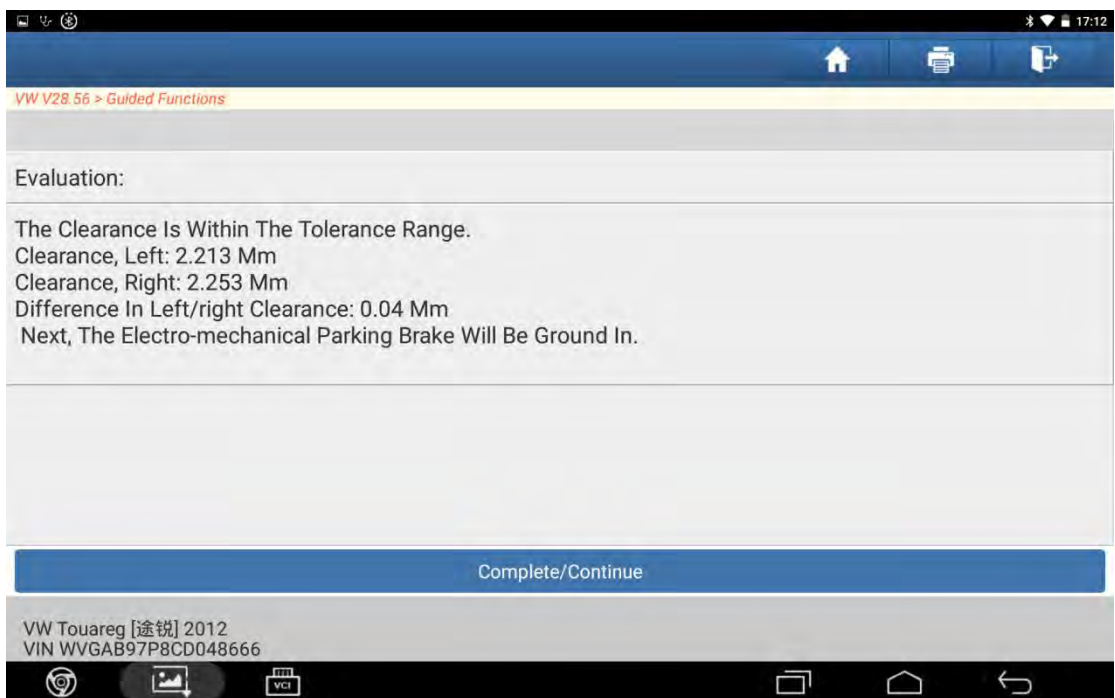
17:12

VW V28.56 > Guided Functions

Evaluation:

The Clearance Is Within The Tolerance Range.
Clearance, Left: 2.213 Mm
Clearance, Right: 2.253 Mm
Difference In Left/right Clearance: 0.04 Mm
Next, The Electro-mechanical Parking Brake Will Be Ground In.

Complete/Continue

VW Touareg [途锐] 2012
VIN WVGAB97P8CD048666

VCI